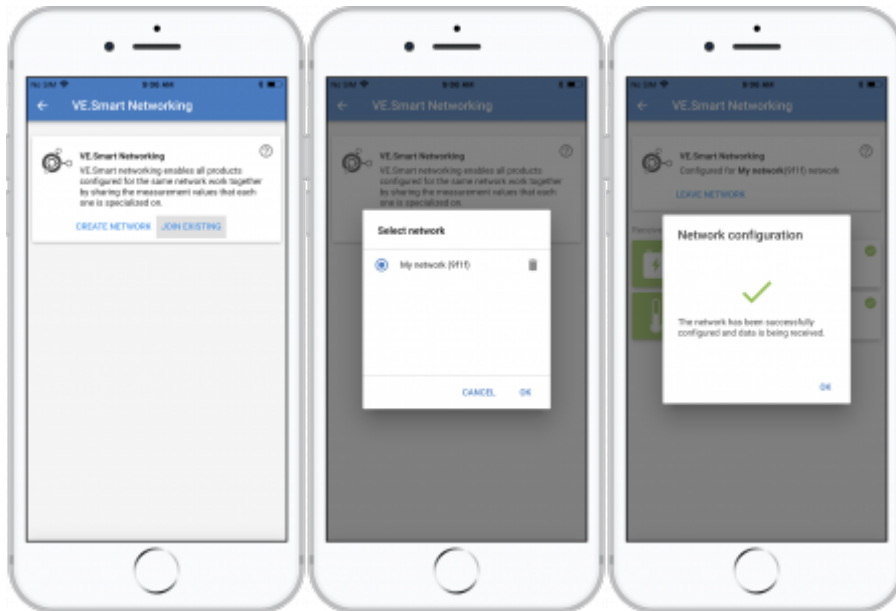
No SIM 9:26 AM

VE.Smart Networking

VE.Smart Networking

VE.Smart networking enables all products configured for the same network work together by sharing the measurement values that each one is specialized on.

CREATE NETWORK JOIN EXISTING

No SIM 9:26 AM

VE.Smart Networking

VE.Smart Networking

VE.Smart networking enables all products configured for the same network work together by sharing the measurement values that each one is specialized on.

Select network

My network (9f1f)

CANCEL OK

No SIM 9:26 AM

VE.Smart Networking

VE.Smart Networking

Configured for My network (9f1f) network

LEAVE NETWORK

Network configuration

The network has been successfully configured and data is being received.

OK